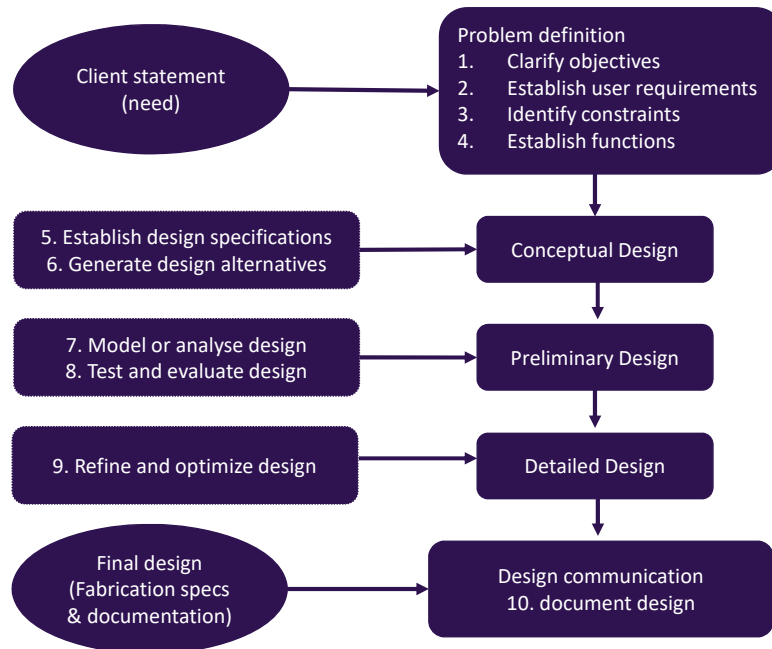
Client statement
(need)

Problem definition
1. Clarify objectives
2. Establish user requirements
3. Identify constraints
4. Establish functions

5. Establish design specifications
6. Generate design alternatives

Conceptual Design

7. Model or analyse design
8. Test and evaluate design

Preliminary Design

9. Refine and optimize design

Detailed Design

Final design
(Fabrication specs
& documentation)

Design communication
10. document design